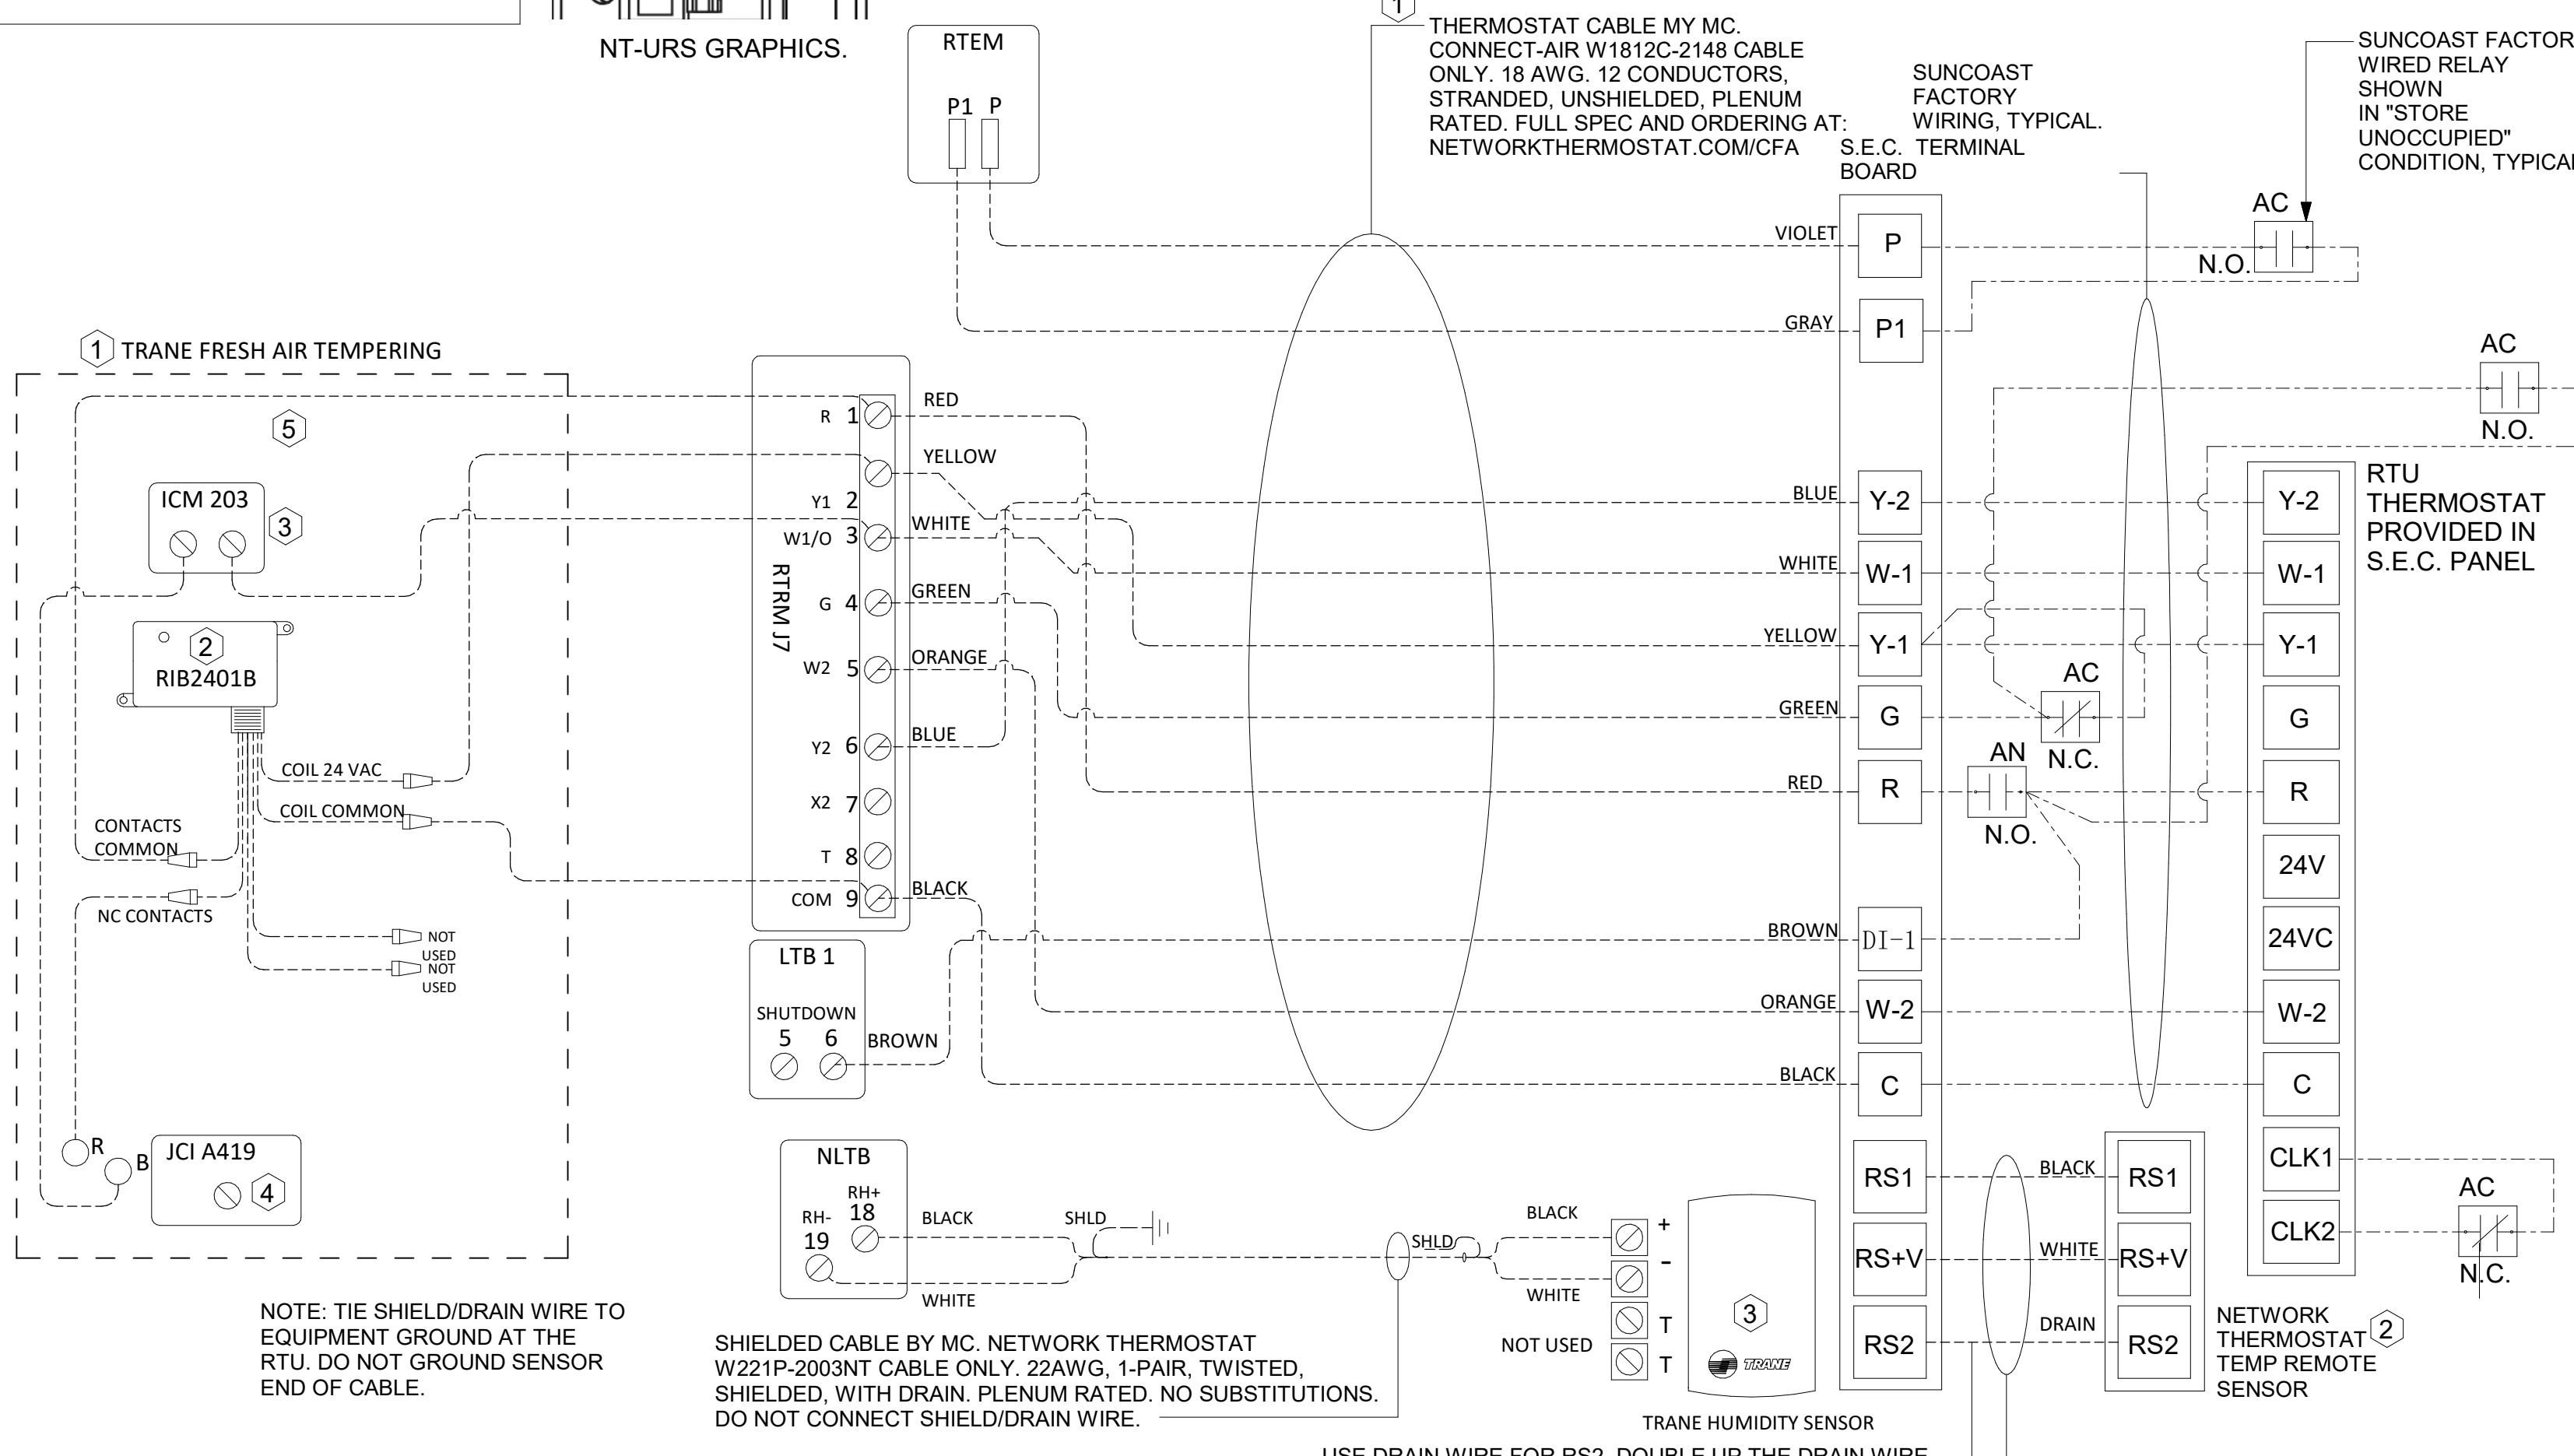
NT-URS GRAPHICS.

RTEM
P1 P

1
THERMOSTAT CABLE MY MC. CONNECT-AIR W1812C-2148 CABLE ONLY. 18 AWG. 12 CONDUCTORS, STRANDED, UNSHIELDED, PLENUM RATED. FULL SPEC AND ORDERING AT: NETWORKTHERMOSTAT.COM/CFA

SUNCOAST FACTORY WIRING, TYPICAL.
S.E.C. TERMINAL BOARD

SUNCOAST FACTOR WIRED RELAY SHOWN IN "STORE UNOCCUPIED" CONDITION, TYPICAL

AC
N.O.

1 TRANE FRESH AIR TEMPERING

5

ICM 203
3

2
RIB2401B

COIL 24 VAC
COIL COMMON
CONTACTS COMMON
NC CONTACTS
NOT USED
NOT USED

R
B
JCI A419
4

RTRM J7
R 1
Y1 2
W1/O 3
G 4
W2 5
Y2 6
X2 7
T 8
COM 9

RED
YELLOW
WHITE
GREEN
ORANGE
BLUE
BLACK

LTB 1
SHUTDOWN
5 6
BROWN

VIOLET P
GRAY P1
BLUE Y-2
WHITE W-1
YELLOW Y-1
GREEN G
RED R
BROWN DI-1
ORANGE W-2
BLACK C
RS1
RS+V
RS2

AC
N.O.

AC
N.C.

AN
N.O.

RTU THERMOSTAT PROVIDED IN S.E.C. PANEL

Y-2
W-1
Y-1
G
R
24V
24VC
W-2
C
CLK1
CLK2

AC
N.C.

NLTB
RH+ 18
RH- 19
BLACK
SHLD
WHITE

SHLD
BLACK
WHITE
+
-
T
T
NOT USED
3
TRANE
TRANE HUMIDITY SENSOR

BLACK RS1
WHITE RS+V
DRAIN RS2

NETWORK THERMOSTAT 2 TEMP REMOTE SENSOR

NOTE: TIE SHIELD/DRAIN WIRE TO EQUIPMENT GROUND AT THE RTU. DO NOT GROUND SENSOR END OF CABLE.

SHIELDED CABLE BY MC. NETWORK THERMOSTAT W221P-2003NT CABLE ONLY. 22AWG, 1-PAIR, TWISTED, SHIELDED, WITH DRAIN. PLENUM RATED. NO SUBSTITUTIONS. DO NOT CONNECT SHIELD/DRAIN WIRE.

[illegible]